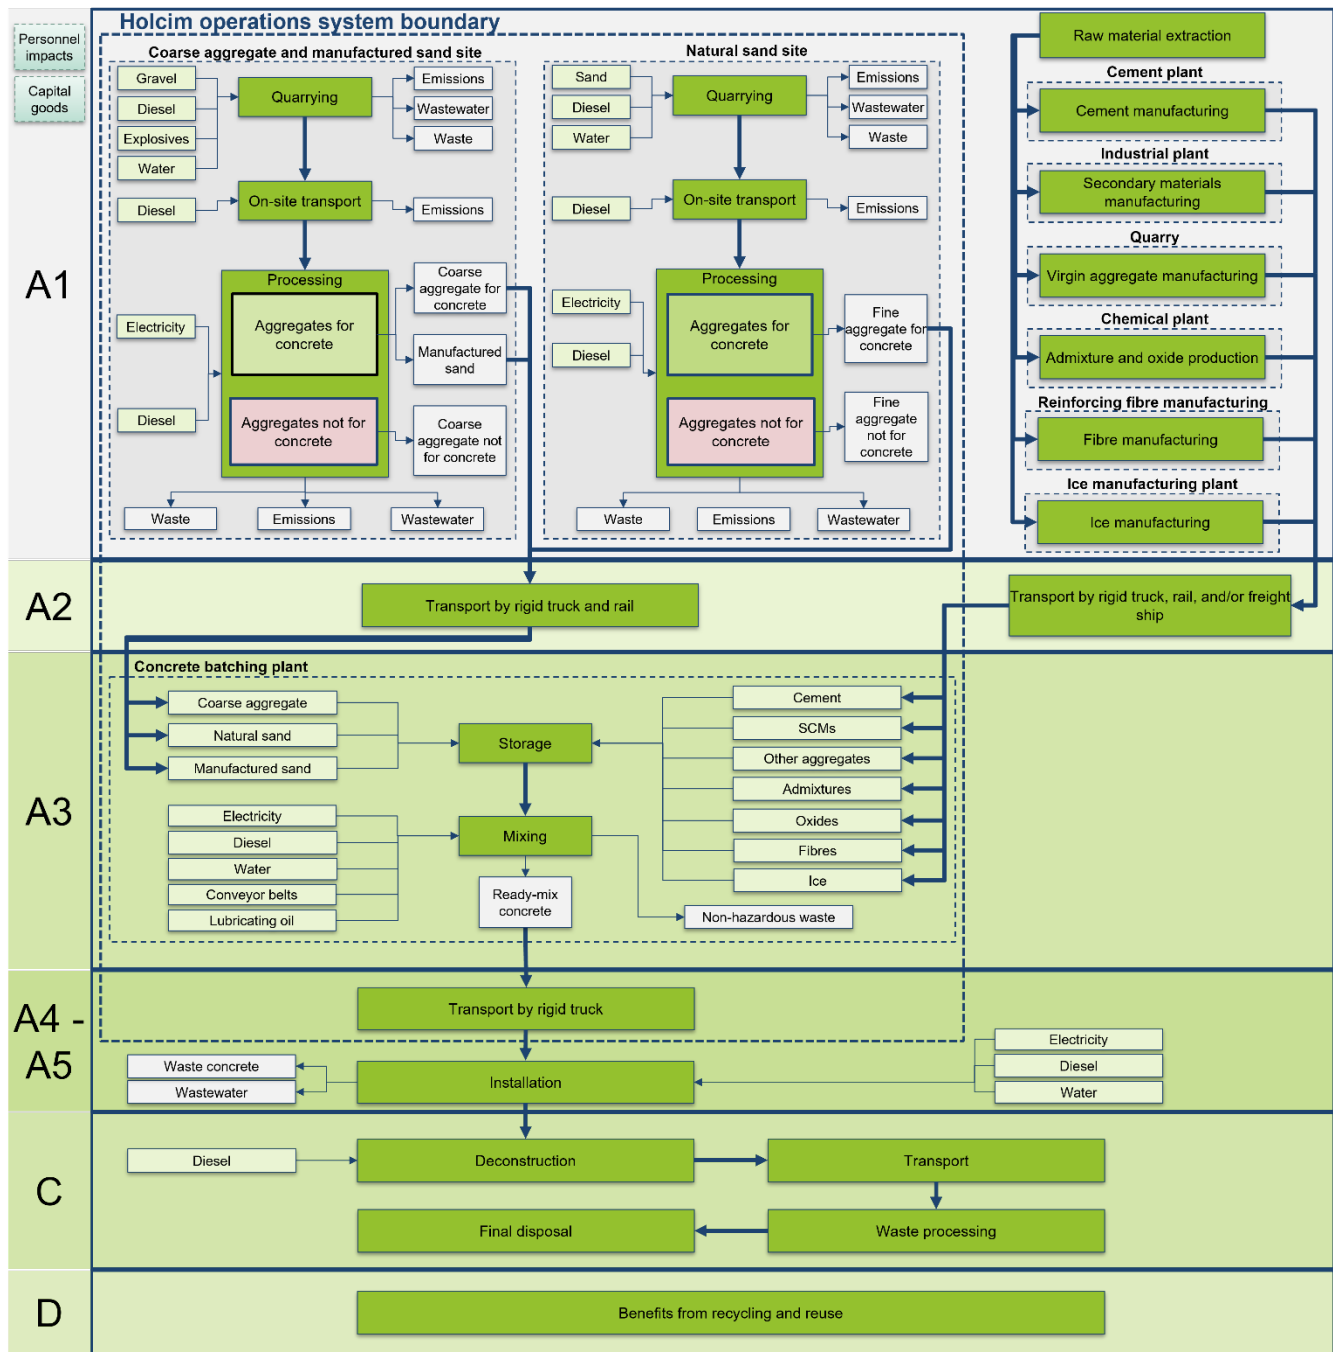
Personnel impacts

Capital goods

Holcim operations system boundary

A1

Coarse aggregate and manufactured sand site

Gravel
Diesel
Explosives
Water

Quarrying

Emissions
Wastewater
Waste

Diesel

On-site transport

Emissions

Processing

Aggregates for concrete

Aggregates not for concrete

Electricity

Diesel

Coarse aggregate for concrete

Manufactured sand

Coarse aggregate not for concrete

Waste
Emissions
Wastewater

Natural sand site

Sand
Diesel
Water

Quarrying

Emissions
Wastewater
Waste

Diesel

On-site transport

Emissions

Electricity

Diesel

Processing

Aggregates for concrete

Aggregates not for concrete

Fine aggregate for concrete

Fine aggregate not for concrete

Waste
Emissions
Wastewater

Raw material extraction

Cement plant

Cement manufacturing

Industrial plant

Secondary materials manufacturing

Quarry

Virgin aggregate manufacturing

Chemical plant

Admixture and oxide production

Reinforcing fibre manufacturing

Fibre manufacturing

Ice manufacturing plant

Ice manufacturing

A2

Transport by rigid truck and rail

Transport by rigid truck, rail, and/or freight ship

A3

Concrete batching plant

Coarse aggregate
Natural sand
Manufactured sand

Storage

Cement
SCMs
Other aggregates
Admixtures
Oxides
Fibres
Ice

Electricity
Diesel
Water
Conveyor belts
Lubricating oil

Mixing

Ready-mix concrete

Non-hazardous waste

A4 - A5

Transport by rigid truck

Waste concrete
Wastewater

Installation

Electricity
Diesel
Water

C

Diesel

Deconstruction

Transport

Final disposal

Waste processing

D

Benefits from recycling and reuse